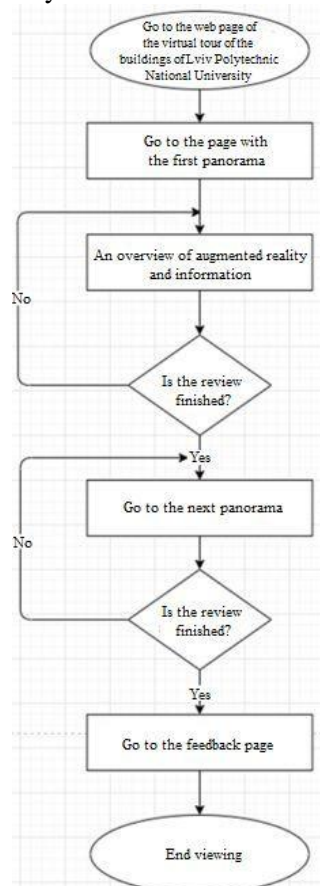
Go to the web page of the virtual tour of the buildings of Lviv Polytechnic National University

Go to the page with the first panorama

An overview of augmented reality and information

No

Is the review finished?

Yes

Go to the next panorama

No

Is the review finished?

Yes

Go to the feedback page

End viewing